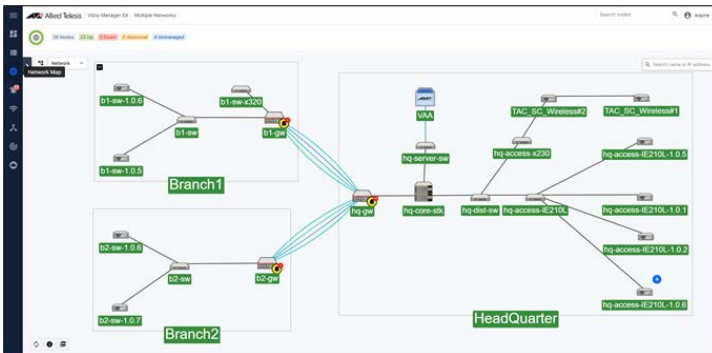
Allied Telesis | Vista Manager EX | Multiple Networks

Search index

wayne

26 Nodes 22 Up 3 Down 0 Abnormal 4 Unmanaged

Network Map

Network

Search name or IP address

b1-sw-1.0.6

b1-sw-x320

b1-sw

b1-gw

b1-sw-1.0.5

Branch1

b2-sw-1.0.6

b2-sw

b2-gw

b2-sw-1.0.7

Branch2

VAA

hq-server-sw

hq-gw

hq-core-stk

hq-dist-sw

TAC_SC_Wireless#2

TAC_SC_Wireless#1

hq-access-x230

hq-access-IE210L-1.0.5

hq-access-IE210L

hq-access-IE210L-1.0.1

hq-access-IE210L-1.0.2

hq-access-IE210L-1.0.6

HeadQuarter